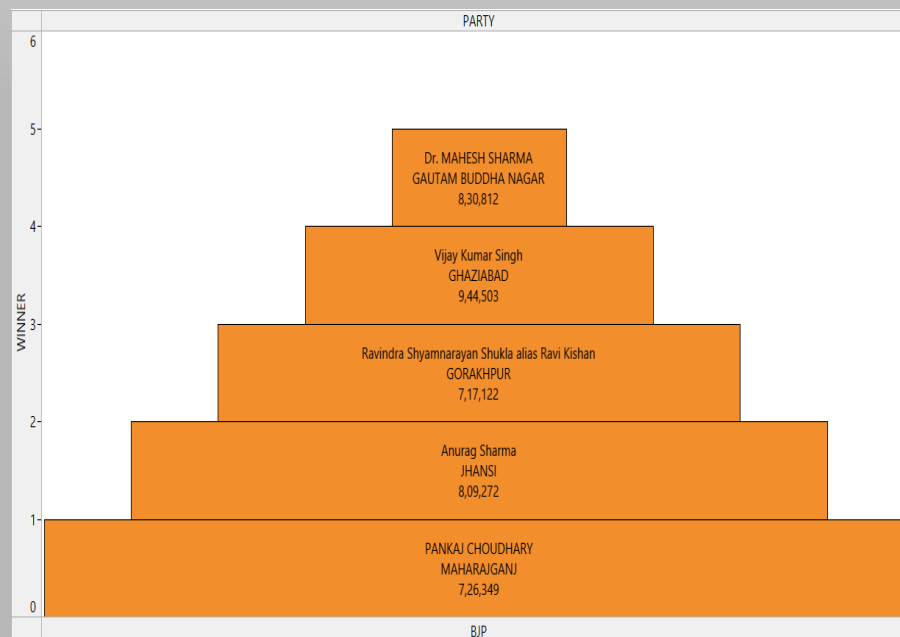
PARTY

6
5
4
3
2
1
0

WINNER

Dr. MAHESH SHARMA
GAUTAM BUDDHA NAGAR
8,30,812

Vijay Kumar Singh
GHAZIABAD
9,44,503

Ravindra Shyamnarayan Shukla alias Ravi Kishan
GORAKHPUR
7,17,122

Anurag Sharma
JHANSI
8,09,272

PANKAJ CHOUDHARY
MAHARAJGANJ
7,26,349

BJP